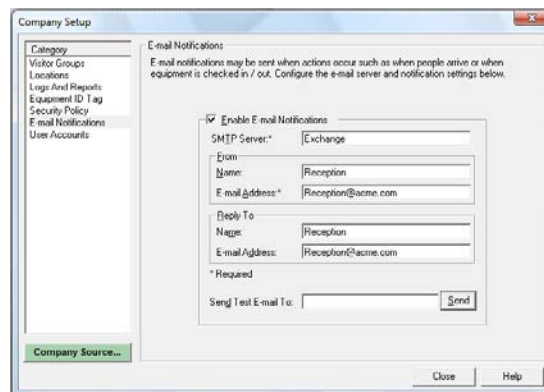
Company Setup

Category
Visitor Groups
Locations
Logs And Reports
Equipment ID Tag
Security Policy
E-mail Notifications
User Accounts

E-mail Notifications

E-mail notifications may be sent when actions occur such as when people arrive or when equipment is checked in / out. Configure the e-mail server and notification settings below.

Enable E-mail Notifications

SMTP Server:* Exchange

From

Name: Reception

E-mail Address:* Reception@acme.com

Reply To

Name: Reception

E-mail Address: Reception@acme.com

* Required

Send Test E-mail To:

Send

Company Source...

Close

Help